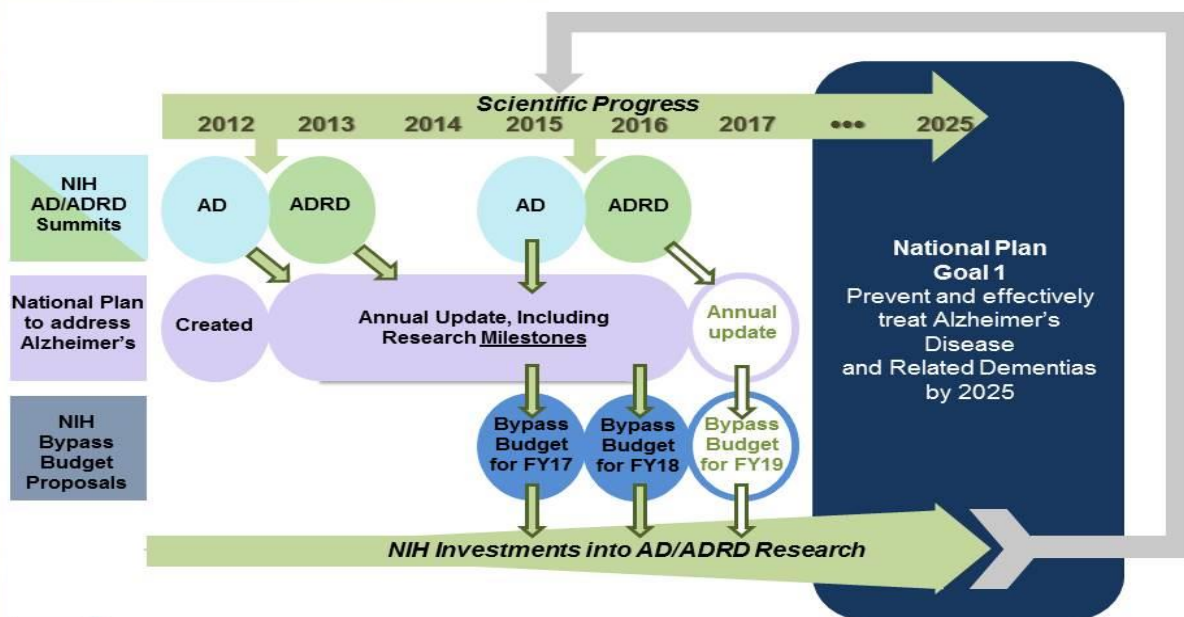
Scientific Progress

2012 2013 2014 2015 2016 2017 ••• 2025

NIH AD/ADRD Summits

AD

ADRD

AD

ADRD

National Plan to address Alzheimer's

Created

Annual Update, Including Research Milestones

Annual update

NIH Bypass Budget Proposals

Bypass Budget for FY17

Bypass Budget for FY18

Bypass Budget for FY19

NIH Investments into AD/ADRD Research

National Plan Goal 1

Prevent and effectively treat Alzheimer's Disease and Related Dementias by 2025